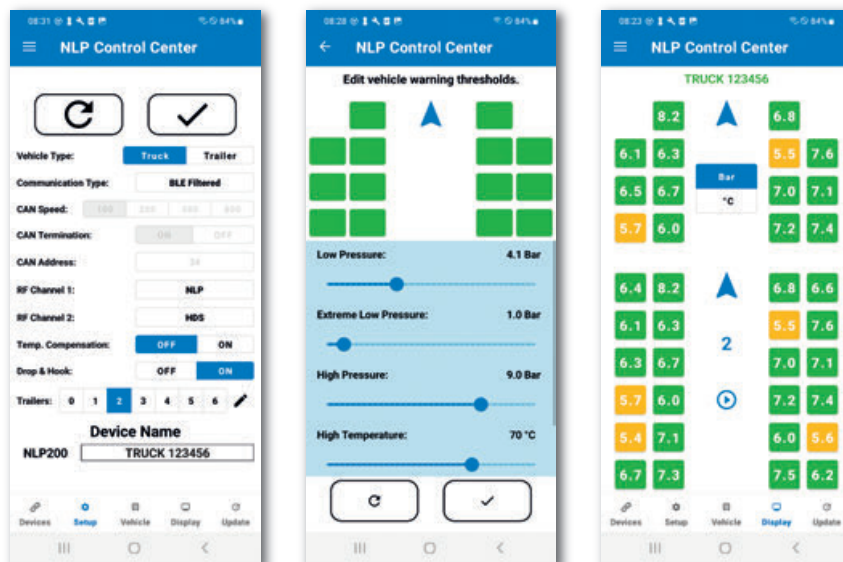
08:31 84%

NLP Control Center

Vehicle Type: Truck Trailer

Communication Type: BLE Filtered

CAN Speed: 100 250 500 800

CAN Termination: ON OFF

CAN Address: 34

RF Channel 1: NLP

RF Channel 2: HDS

Temp. Compensation: OFF ON

Drop & Hook: OFF ON

Trailers: 0 1 2 3 4 5 6

Device Name

NLP200 TRUCK 123456

Devices Setup Vehicle Display Update

08:28 84%

NLP Control Center

Edit vehicle warning thresholds.

Low Pressure: 4.1 Bar

Extreme Low Pressure: 1.0 Bar

High Pressure: 9.0 Bar

High Temperature: 70 °C

08:23 84%

NLP Control Center

TRUCK 123456

8.2 6.8
6.1 6.3 5.5 7.6
6.5 6.7 Bar 7.0 7.1
°C
5.7 6.0 7.2 7.4

6.4 8.2 6.8 6.6
6.1 6.3 5.5 7.6
2
6.3 6.7 7.0 7.1
5.7 6.0 7.2 7.4
5.4 7.1 6.0 5.6
6.7 7.3 7.5 6.2

Devices Setup Vehicle Display Update